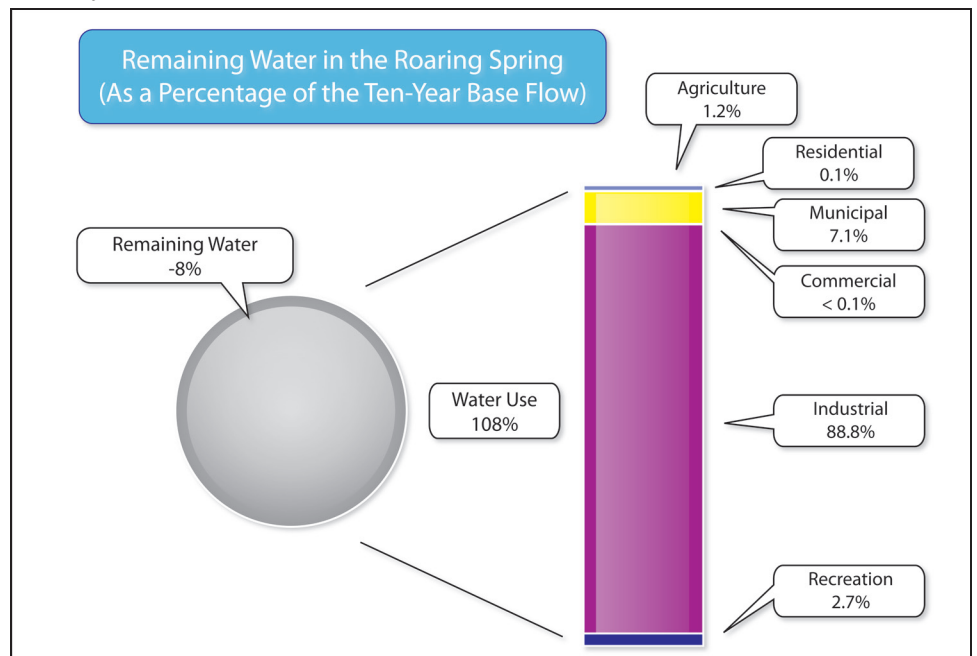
Remaining Water in the Roaring Spring
(As a Percentage of the Ten-Year Base Flow)

Agriculture
1.2%

Residential
0.1%

Municipal
7.1%

Remaining Water
-8%

Commercial
< 0.1%

Water Use
108%

Industrial
88.8%

Recreation
2.7%